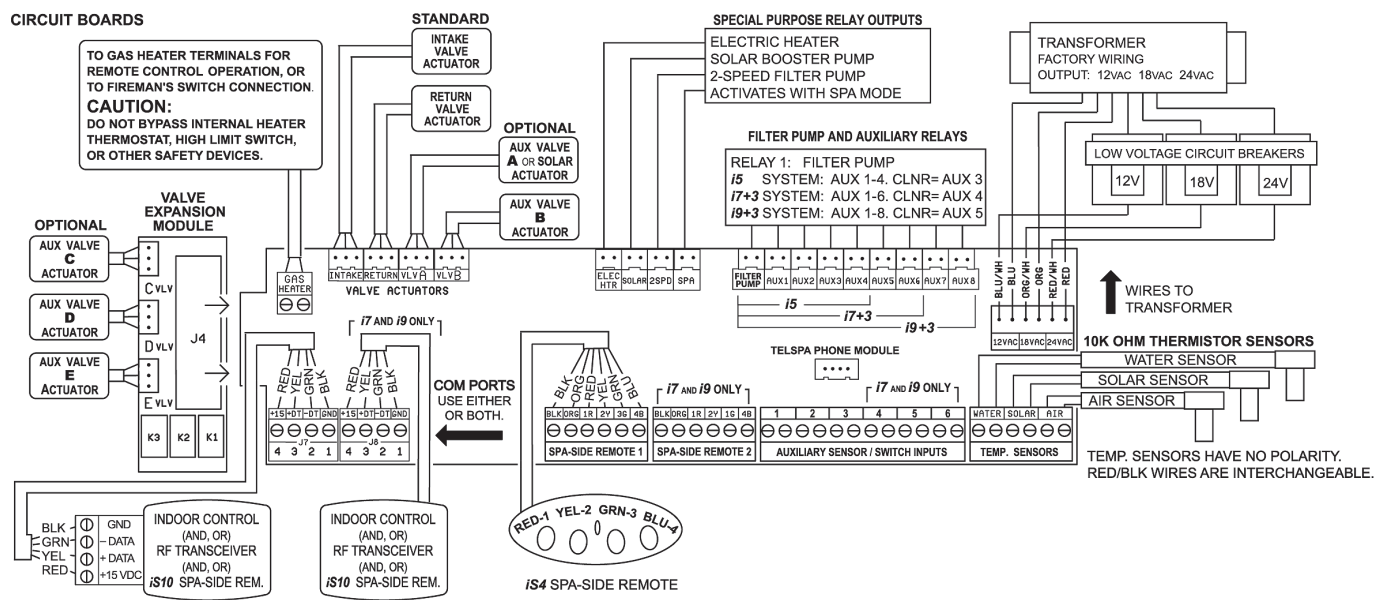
CIRCUIT BOARDS

TO GAS HEATER TERMINALS FOR REMOTE CONTROL OPERATION, OR TO FIREMAN'S SWITCH CONNECTION.

CAUTION:
DO NOT BYPASS INTERNAL HEATER THERMOSTAT, HIGH LIMIT SWITCH, OR OTHER SAFETY DEVICES.

STANDARD

INTAKE VALVE ACTUATOR

RETURN VALVE ACTUATOR

OPTIONAL

AUX VALVE A OR SOLAR ACTUATOR

AUX VALVE B ACTUATOR

SPECIAL PURPOSE RELAY OUTPUTS

ELECTRIC HEATER
SOLAR BOOSTER PUMP
2-SPEED FILTER PUMP
ACTIVATES WITH SPA MODE

TRANSFORMER
FACTORY WIRING
OUTPUT: 12VAC 18VAC 24VAC

FILTER PUMP AND AUXILIARY RELAYS

RELAY 1: FILTER PUMP
i5 SYSTEM: AUX 1-4. CLNR= AUX 3
i7+3 SYSTEM: AUX 1-6. CLNR= AUX 4
i9+3 SYSTEM: AUX 1-8. CLNR= AUX 5

LOW VOLTAGE CIRCUIT BREAKERS

12V 18V 24V

OPTIONAL

AUX VALVE C ACTUATOR

AUX VALVE D ACTUATOR

AUX VALVE E ACTUATOR

VALVE EXPANSION MODULE

C VLV
D VLV
E VLV
J4
K3 K2 K1

GAS HEATER

INTAKE RETURN VLV A VLV B
VALVE ACTUATORS

ELEC HTR SOLAR 2SPD SPA

FILTER PUMP AUX1 AUX2 AUX3 AUX4 AUX5 AUX6 AUX7 AUX8

i5
i7+3
i9+3

BLU/WH BLU ORG/WH ORG RED/WH RED

WIRES TO TRANSFORMER

12VAC 18VAC 24VAC

i7 AND i9 ONLY

RED YEL GRN BLK
RED YEL GRN BLK

+15 +DT -DT GND +15 +DT -DT GND
J7 J8
4 3 2 1 4 3 2 1

COM PORTS
USE EITHER OR BOTH.

BLK ORG RED YEL GRN BLU

BLK ORG 1R 2Y 3G 4B
SPA-SIDE REMOTE 1

i7 AND i9 ONLY
BLK ORG 1R 2Y 1G 4B
SPA-SIDE REMOTE 2

TELSPA PHONE MODULE

i7 AND i9 ONLY
1 2 3 4 5 6
AUXILIARY SENSOR / SWITCH INPUTS

10K OHM THERMISTOR SENSORS

WATER SENSOR
SOLAR SENSOR
AIR SENSOR

WATER SOLAR AIR
TEMP. SENSORS

TEMP. SENSORS HAVE NO POLARITY. RED/BLK WIRES ARE INTERCHANGEABLE.

BLK GRN YEL RED
GND
– DATA
+ DATA
+15 VDC

INDOOR CONTROL
(AND, OR)
RF TRANSCEIVER
(AND, OR)
iS10 SPA-SIDE REM.

INDOOR CONTROL
(AND, OR)
RF TRANSCEIVER
(AND, OR)
iS10 SPA-SIDE REM.

RED-1 YEL-2 GRN-3 BLU-4

iS4 SPA-SIDE REMOTE